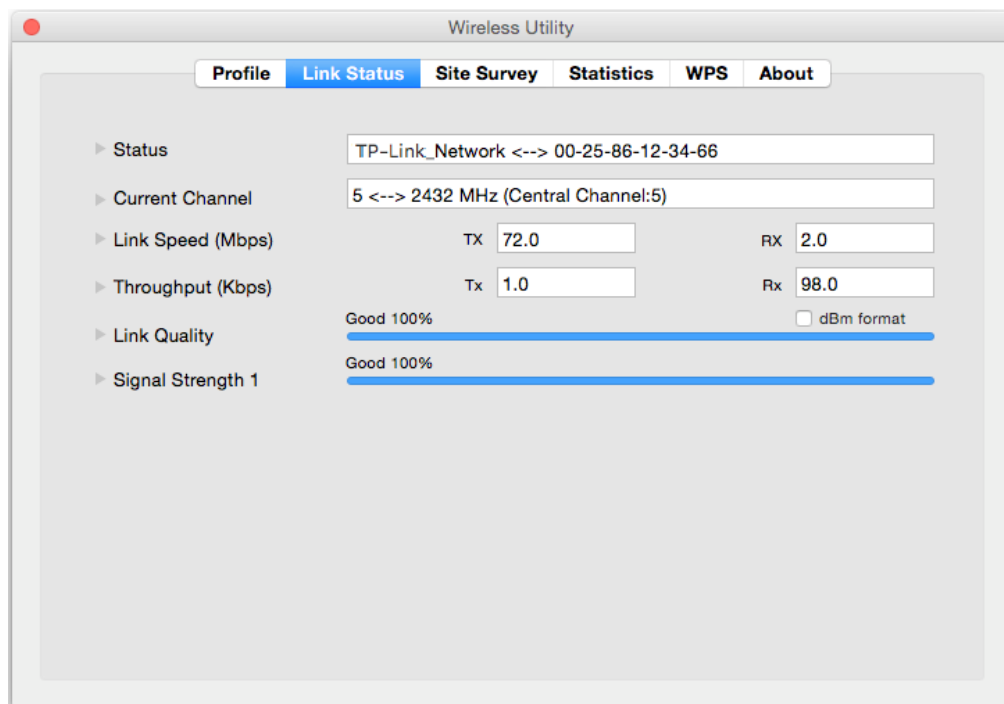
Wireless Utility

Profile Link Status Site Survey Statistics WPS About

Status TP-Link_Network <--> 00-25-86-12-34-66

Current Channel 5 <--> 2432 MHz (Central Channel:5)

Link Speed (Mbps) TX 72.0 RX 2.0

Throughput (Kbps) Tx 1.0 Rx 98.0

Link Quality Good 100% dBm format

Signal Strength 1 Good 100%